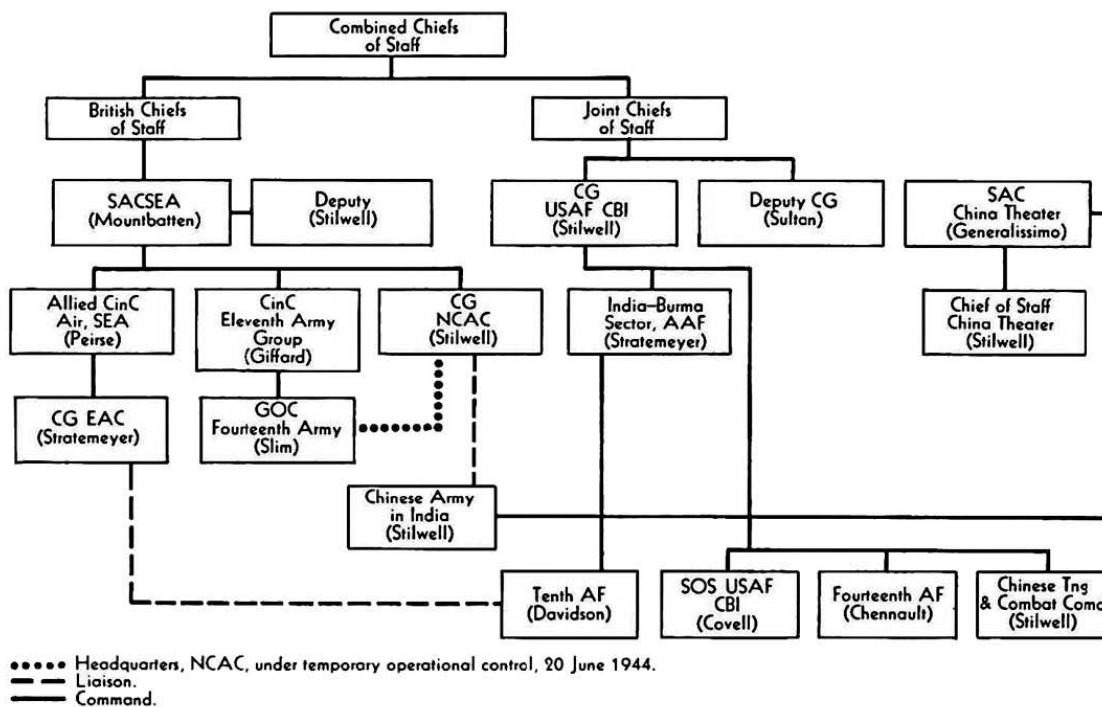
Combined Chiefs of Staff

British Chiefs of Staff

Joint Chiefs of Staff

SACSEA (Mountbatten)

Deputy (Stilwell)

CG USAF CBI (Stilwell)

Deputy CG (Sultan)

SAC China Theater (Generalissimo)

Allied CinC Air, SEA (Peirse)

CinC Eleventh Army Group (Giffard)

CG NCAC (Stilwell)

India–Burma Sector, AAF (Stratemeyer)

Chief of Staff China Theater (Stilwell)

CG EAC (Stratemeyer)

GOC Fourteenth Army (Slim)

Chinese Army in India (Stilwell)

Tenth AF (Davidson)

SOS USAF CBI (Covell)

Fourteenth AF (Chennault)

Chinese Tng & Combat Comc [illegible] (Stilwell)

Headquarters, NCAC, under temporary operational control, 20 June 1944.
Liaison.
Command.